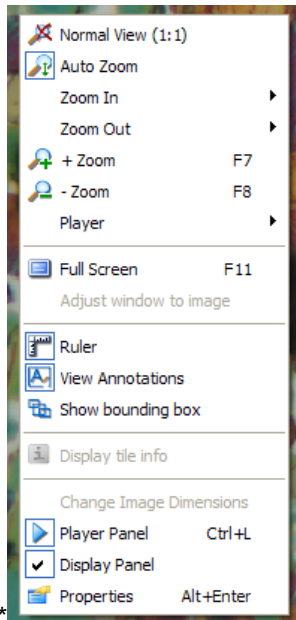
Normal View (1:1)
Auto Zoom
Zoom In
Zoom Out
+ Zoom F7
- Zoom F8
Player

Full Screen F11
Adjust window to image

Ruler
View Annotations
Show bounding box

Display tile info

Change Image Dimensions
Player Panel Ctrl+L
Display Panel
Properties Alt+Enter

*